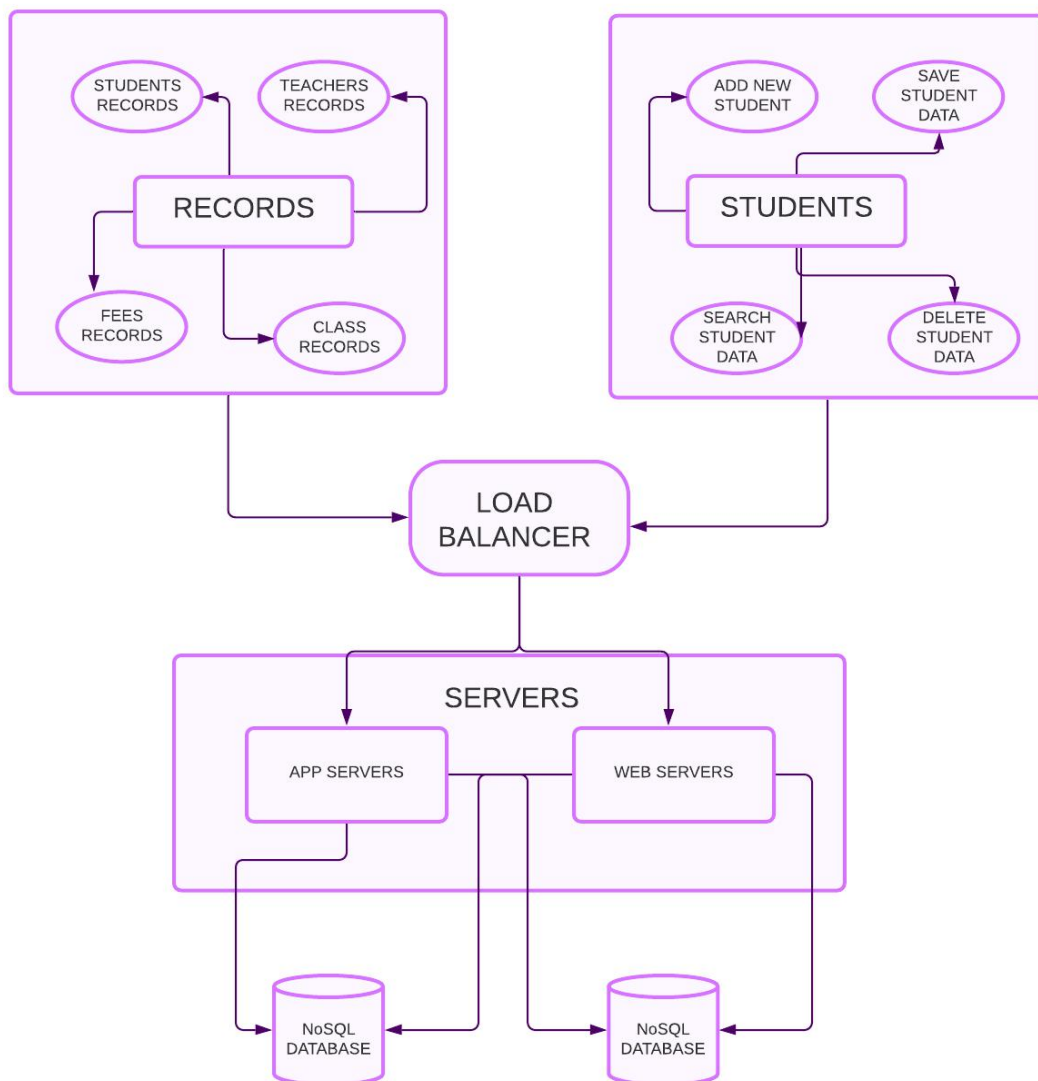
STUDENTS RECORDS

TEACHERS RECORDS

RECORDS

FEES RECORDS

CLASS RECORDS

ADD NEW STUDENT

SAVE STUDENT DATA

STUDENTS

SEARCH STUDENT DATA

DELETE STUDENT DATA

LOAD BALANCER

SERVERS

APP SERVERS

WEB SERVERS

NoSQL DATABASE

NoSQL DATABASE